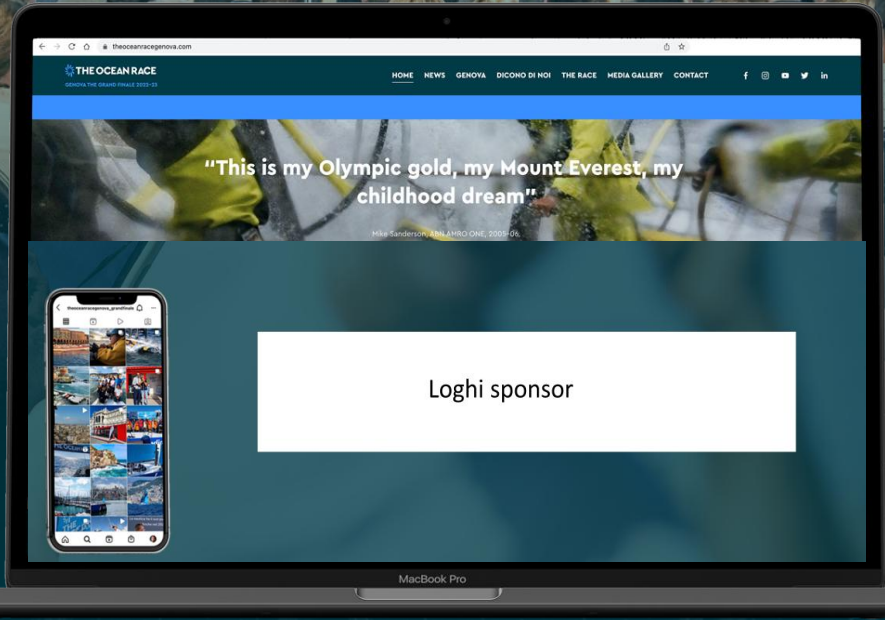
theoceanracegenova.com

THE OCEAN RACE
GENOVA THE GRAND FINALE 2022-23

HOME NEWS GENOVA DICONO DI NOI THE RACE MEDIA GALLERY CONTACT

"This is my Olympic gold, my Mount Everest, my childhood dream"

Mike Sanderson, ABN AMRO ONE, 2005-06.

theoceanracegenova_grandfinale

Loghi sponsor

MacBook Pro